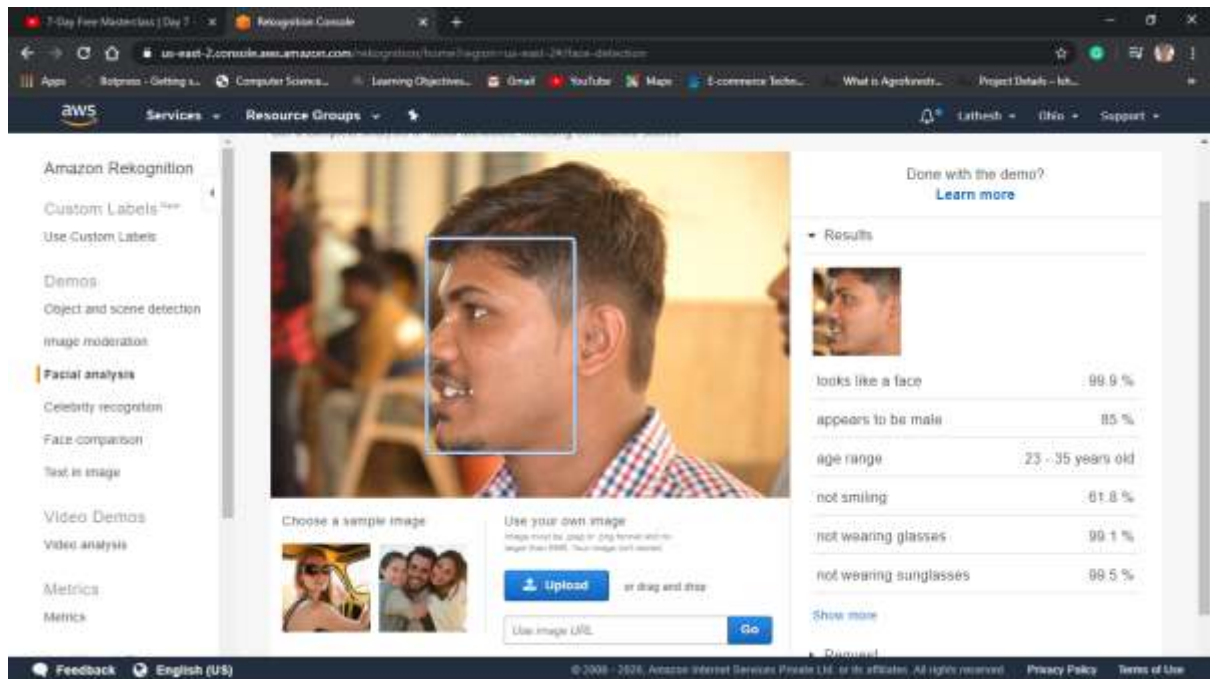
7-Day Free Masterclass | Day 7 ×
Rekognition Console ×
+

us-east-2.console.aws.amazon.com/rekognition/home?region=us-east-2#/face-detection

Apps Botpress - Getting s... Computer Science... Learning Objectives... Gmail YouTube Maps E-commerce Techn... What is Agroforestr... Project Details - Ish...

aws Services Resource Groups Lathesh Ohio Support

Amazon Rekognition

Custom Labels New
Use Custom Labels

Demos
Object and scene detection
Image moderation
Facial analysis
Celebrity recognition
Face comparison
Text in image

Video Demos
Video analysis

Metrics
Metrics

Done with the demo?
Learn more

Results

looks like a face 99.9 %
appears to be male 85 %
age range 23 - 35 years old
not smiling 61.8 %
not wearing glasses 99.1 %
not wearing sunglasses 99.5 %
Show more

Request

Choose a sample image

Use your own image
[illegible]

Upload or drag and drop

Use image URL Go

Feedback English (US)

© 2008 - 2020, Amazon Internet Services Private Ltd. or its affiliates. All rights reserved. Privacy Policy Terms of Use